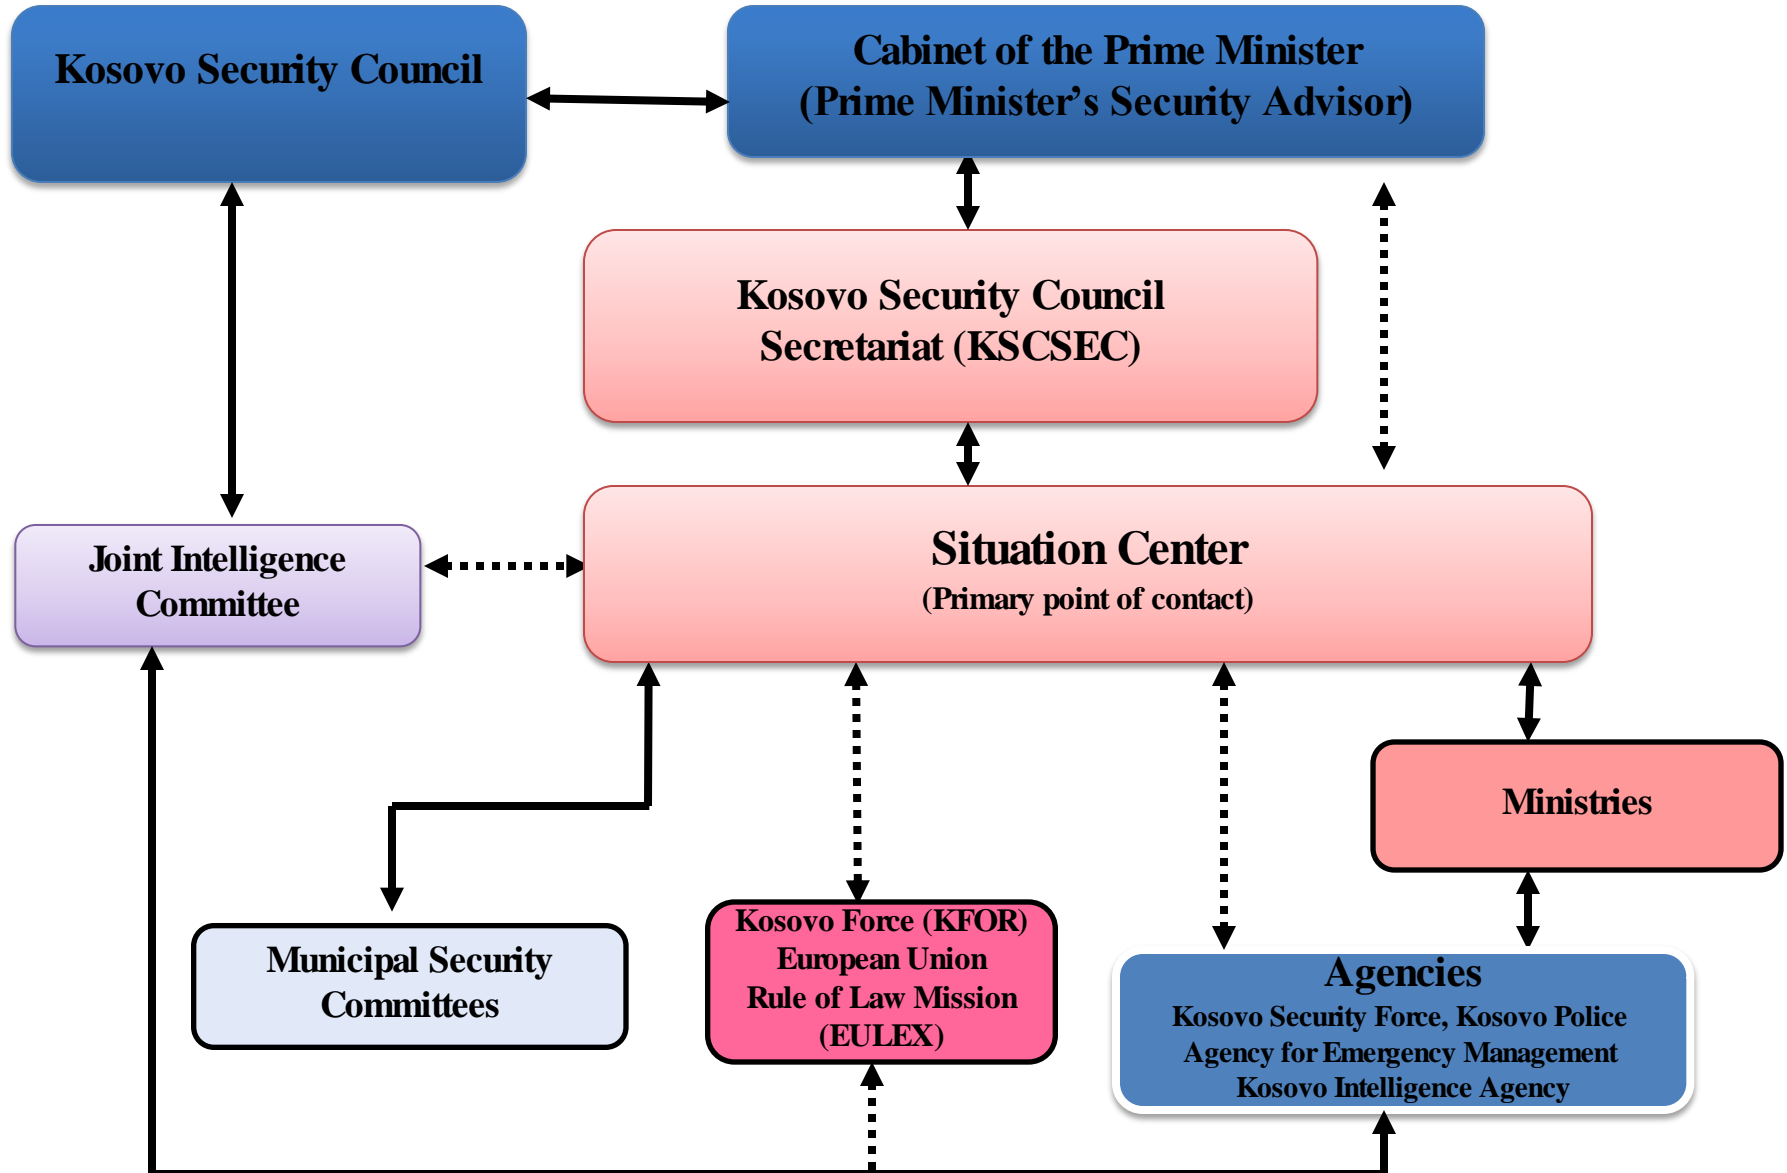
Kosovo Security Council

Cabinet of the Prime Minister
(Prime Minister's Security Advisor)

Kosovo Security Council
Secretariat (KSCSEC)

Joint Intelligence Committee

Situation Center
(Primary point of contact)

Ministries

Municipal Security Committees

Kosovo Force (KFOR)
European Union
Rule of Law Mission
(EULEX)

Agencies
Kosovo Security Force, Kosovo Police
Agency for Emergency Management
Kosovo Intelligence Agency